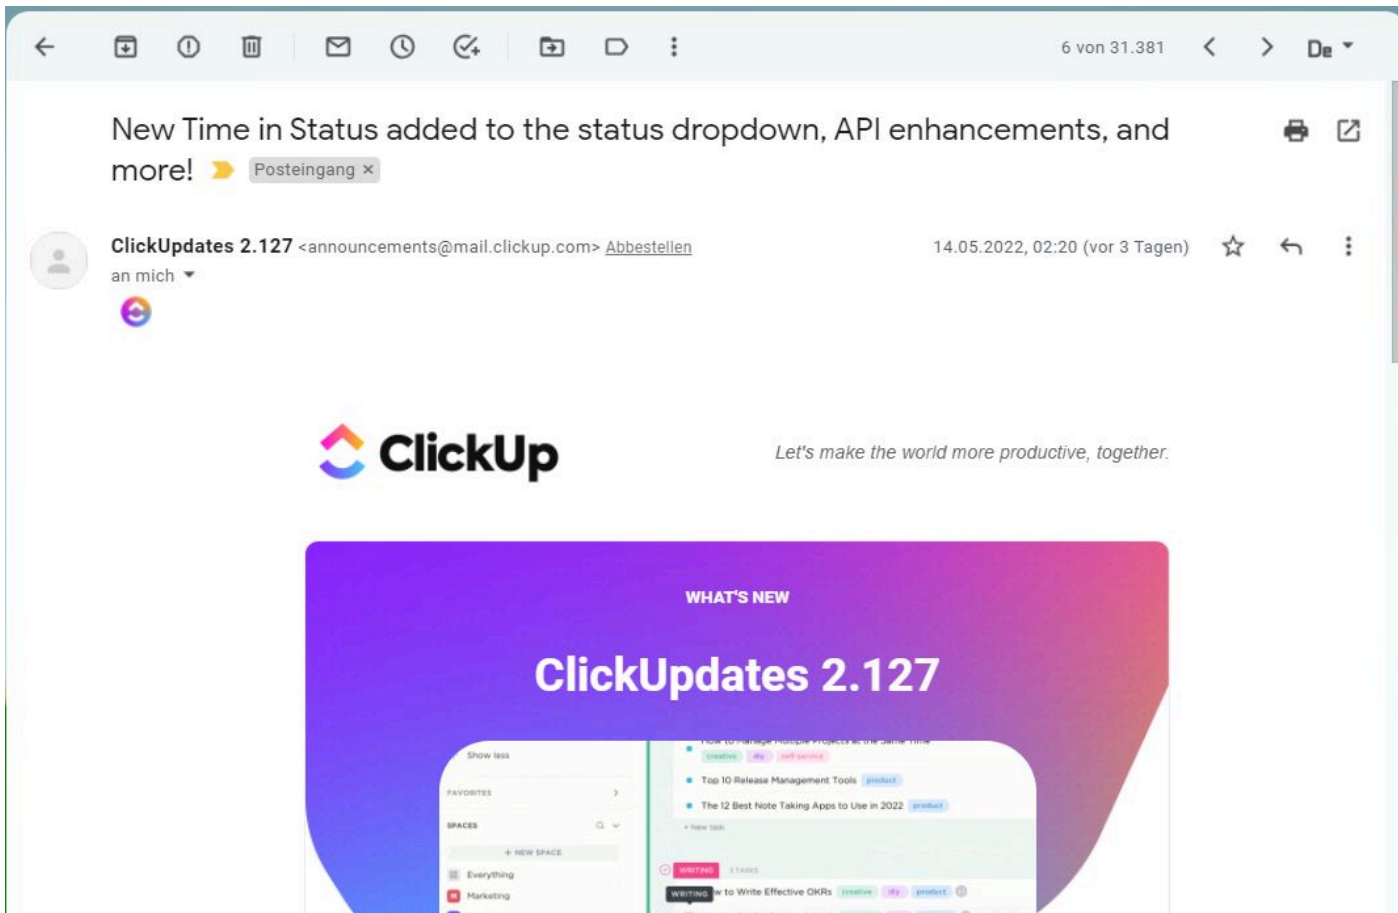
6 von 31.381

De

New Time in Status added to the status dropdown, API enhancements, and more! Posteingang ×

ClickUpdates 2.127 <announcements@mail.clickup.com> Abbestellen

14.05.2022, 02:20 (vor 3 Tagen)

an mich

ClickUp

Let's make the world more productive, together.

WHAT'S NEW

ClickUpdates 2.127

Show less

FAVORITES

SPACES

+ NEW SPACE

Everything

Marketing

creative diy self-service

Top 10 Release Management Tools product

The 12 Best Note Taking Apps to Use in 2022 product

+ New task

WRITING 3 TASKS

WRITING w to Write Effective OKRs creative diy product